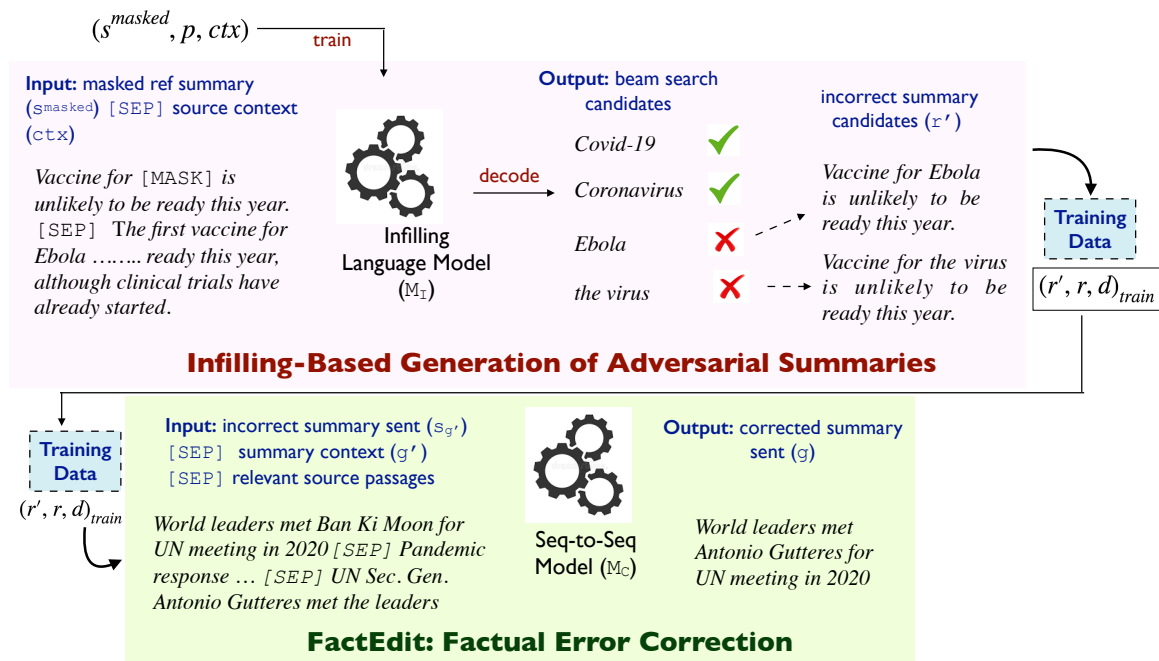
$(s^{masked}, p, ctx)$

train

Input: masked ref summary ($s^{masked}$) [SEP] source context (ctx)

Vaccine for [MASK] is unlikely to be ready this year. [SEP] The first vaccine for Ebola …….. ready this year, although clinical trials have already started.

Infilling Language Model ($M_I$)

decode

Output: beam search candidates

Covid-19

Coronavirus

Ebola

the virus

incorrect summary candidates ($r'$)

Vaccine for Ebola is unlikely to be ready this year.

Vaccine for the virus is unlikely to be ready this year.

Training Data

$(r', r, d)_{train}$

Infilling-Based Generation of Adversarial Summaries

Training Data

$(r', r, d)_{train}$

Input: incorrect summary sent ($s_{g'}$) [SEP] summary context ($g'$) [SEP] relevant source passages

World leaders met Ban Ki Moon for UN meeting in 2020 [SEP] Pandemic response … [SEP] UN Sec. Gen. Antonio Gutteres met the leaders

Seq-to-Seq Model ($M_C$)

Output: corrected summary sent ($g$)

World leaders met Antonio Gutteres for UN meeting in 2020

FactEdit: Factual Error Correction